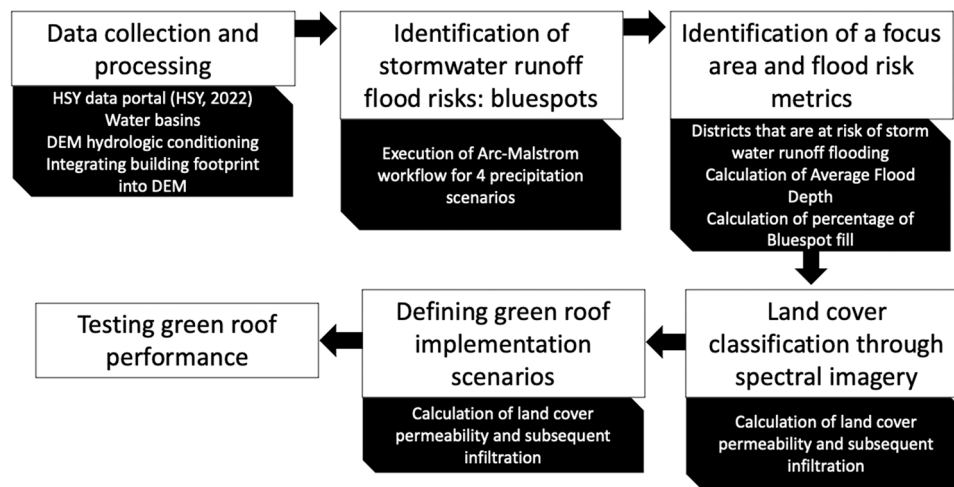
Data collection and processing

HSY data portal (HSY, 2022)
Water basins
DEM hydrologic conditioning
Integrating building footprint into DEM

Identification of stormwater runoff flood risks: bluespots

Execution of Arc-Malstrom workflow for 4 precipitation scenarios

Identification of a focus area and flood risk metrics

Districts that are at risk of storm water runoff flooding
Calculation of Average Flood Depth
Calculation of percentage of Bluespot fill

Land cover classification through spectral imagery

Calculation of land cover permeability and subsequent infiltration

Defining green roof implementation scenarios

Calculation of land cover permeability and subsequent infiltration

Testing green roof performance